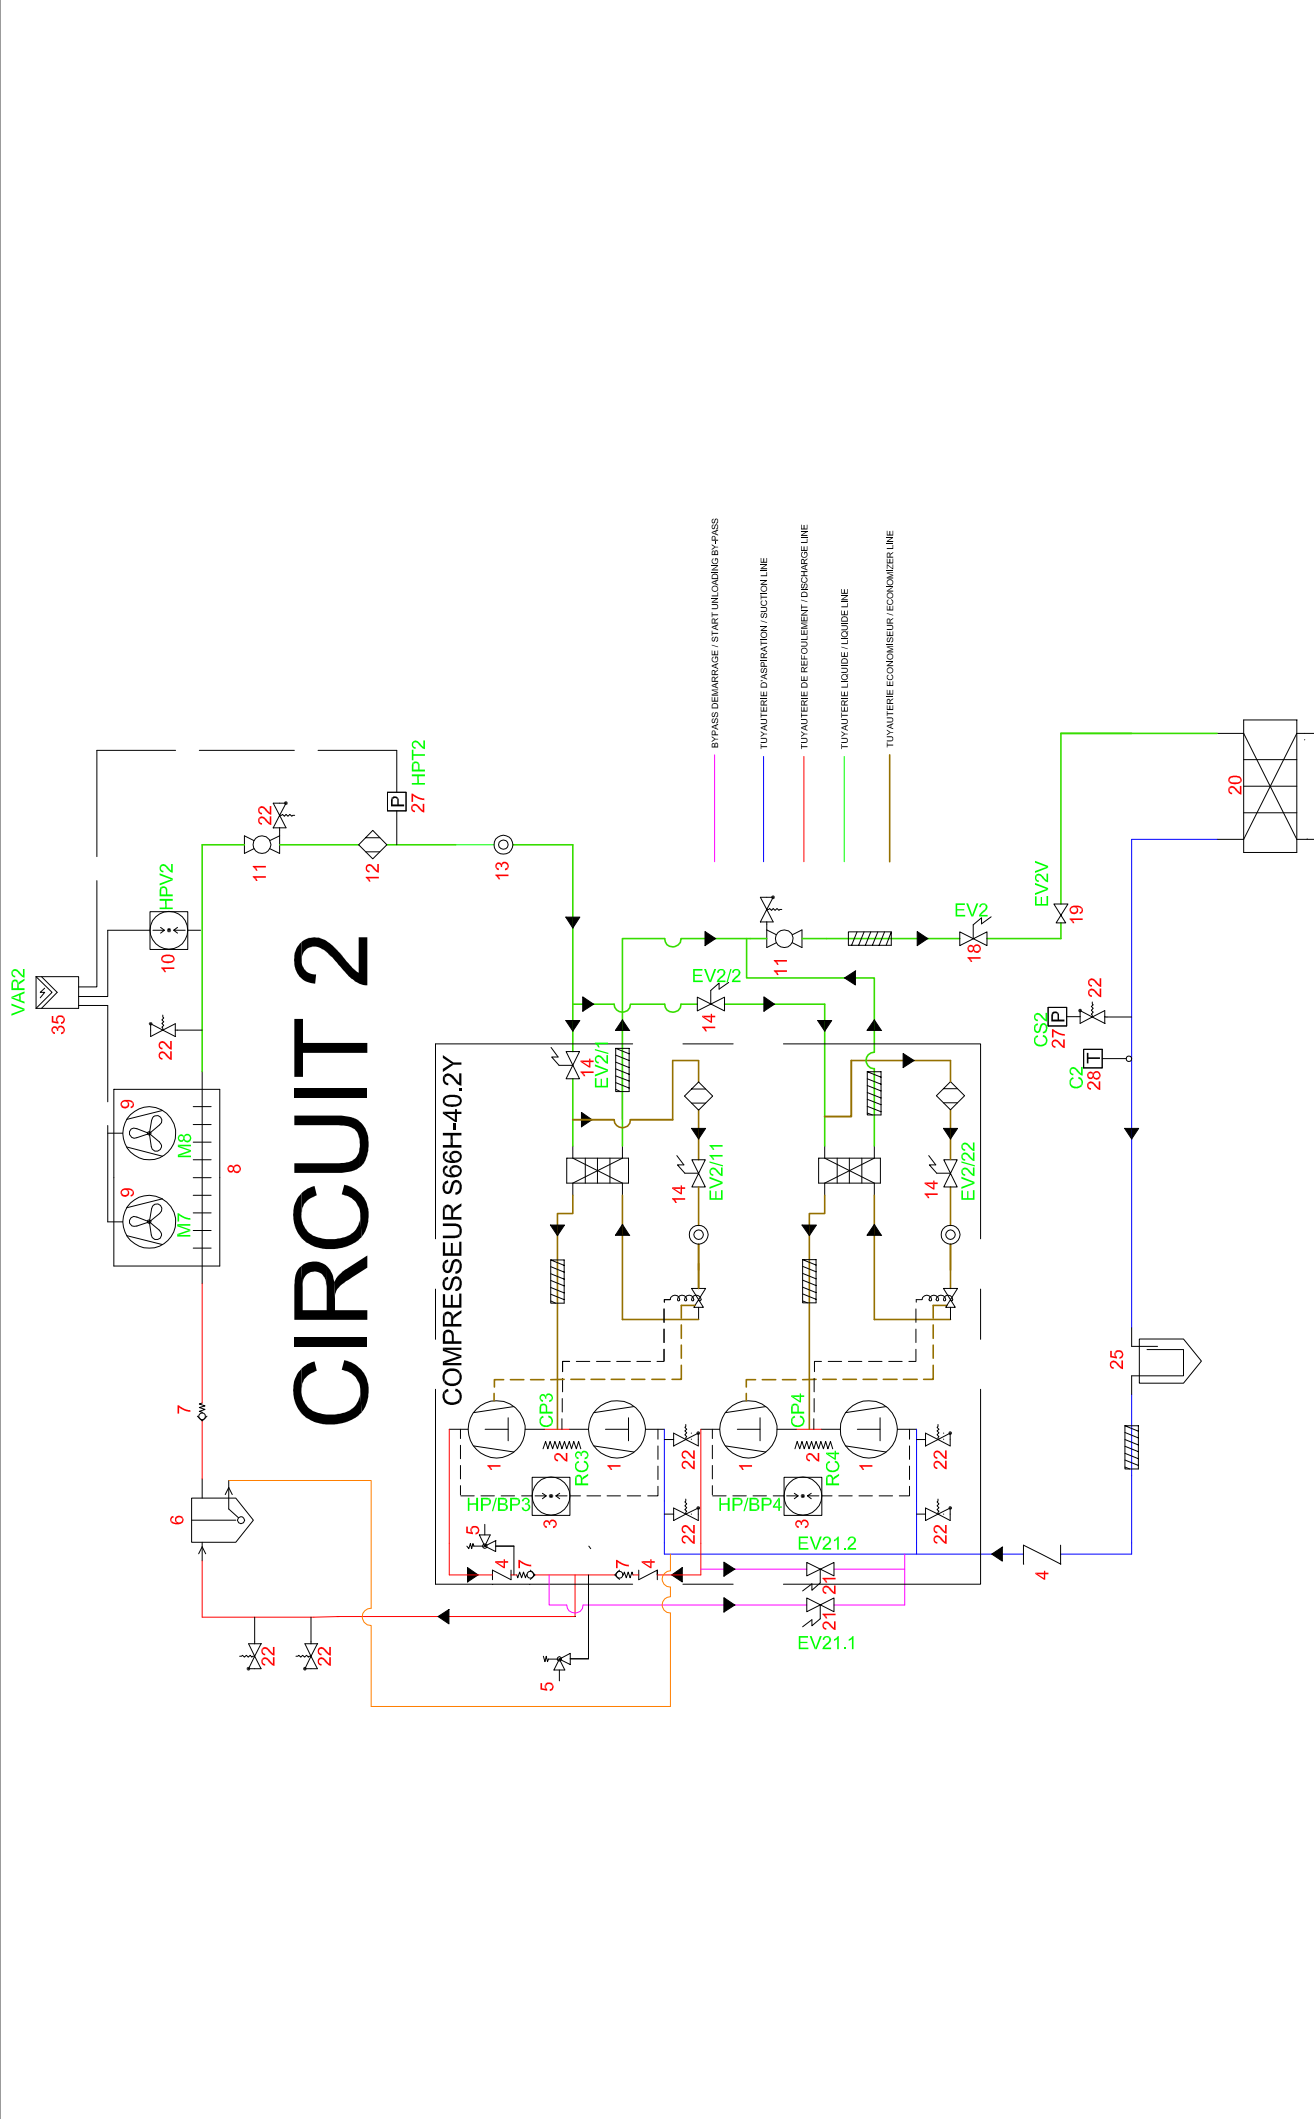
BYPASS DEMARRAGE / START UNLOADING BY-PASS
TUYAUTERIE D'ASPIRATION / SUCTION LINE
TUYAUTERIE DE REFOULEMENT / DISCHARGE LINE
TUYAUTERIE LIQUIDE / LIQUIDE LINE
TUYAUTERIE ECONOMISEUR / ECONOMIZER LINE

CIRCUIT 2

COMPRESSEUR S66H-40.2Y

VAR2
35
HPV2
10
22
11
12
27 HPT2
13
9
9
M8
M7
8
7
6
22
22
5
EV2/1
14
EV2/2
14
11
EV2
18
EV2V
19
20
CS2
27
22
C2
28
EV2/11
14
EV2/22
14
CP3
CP4
1
2
1
RC3
HP/BP3
3
1
2
1
RC4
HP/BP4
3
22
22
22
22
5
4
7
7
4
EV21.2
21
21
EV21.1
25
4